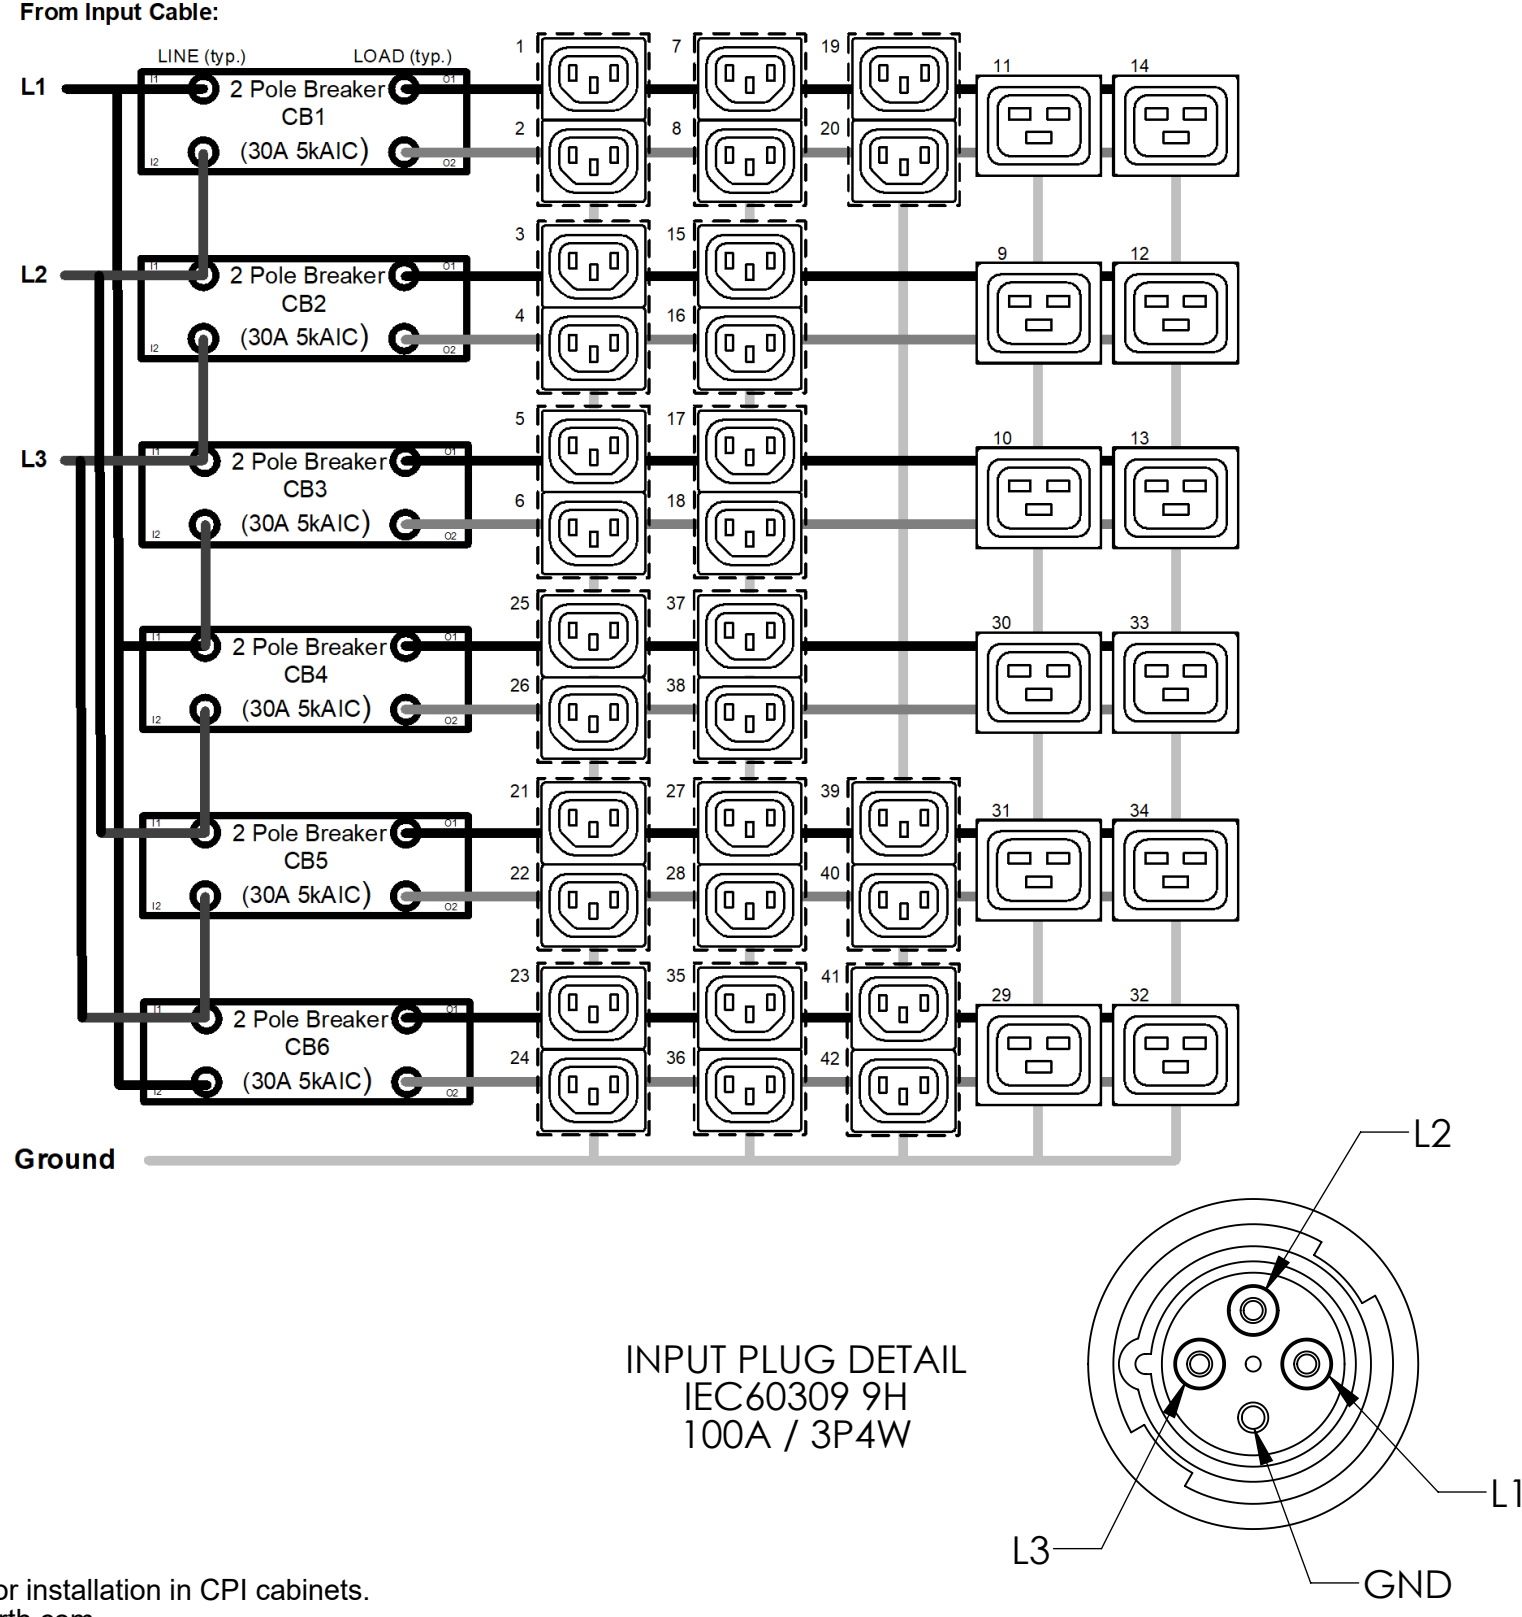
From Input Cable:

LINE (typ.) LOAD (typ.)

L1
I1 2 Pole Breaker O1
CB1
I2 (30A 5kAIC) O2

L2
I1 2 Pole Breaker O1
CB2
I2 (30A 5kAIC) O2

L3
I1 2 Pole Breaker O1
CB3
I2 (30A 5kAIC) O2

I1 2 Pole Breaker O1
CB4
I2 (30A 5kAIC) O2

I1 2 Pole Breaker O1
CB5
I2 (30A 5kAIC) O2

I1 2 Pole Breaker O1
CB6
I2 (30A 5kAIC) O2

1 7 19 11 14
2 8 20
3 15 9 12
4 16
5 17 10 13
6 18
25 37 30 33
26 38
21 27 39 31 34
22 28 40
23 35 41 29 32
24 36 42

Ground

INPUT PLUG DETAIL
IEC60309 9H
100A / 3P4W

L2
L1
L3
GND

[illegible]r installation in CPI cabinets.
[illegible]rth.com